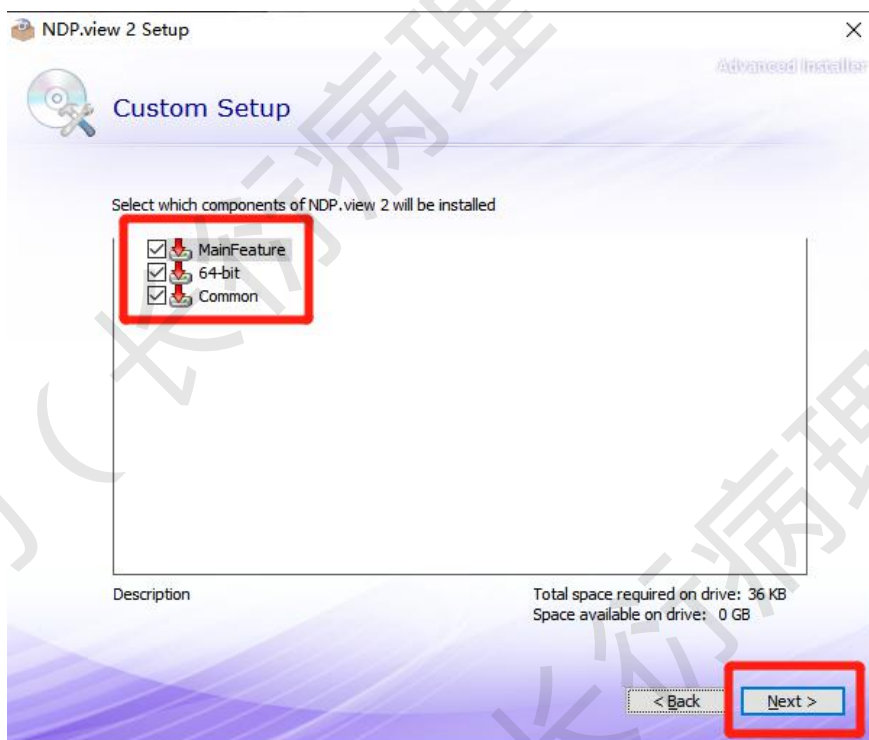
NDP.view 2 Setup
×
Advanced Installer

Custom Setup

Select which components of NDP.view 2 will be installed

MainFeature
64-bit
Common

Description

Total space required on drive: 36 KB
Space available on drive: 0 GB

< Back
Next >